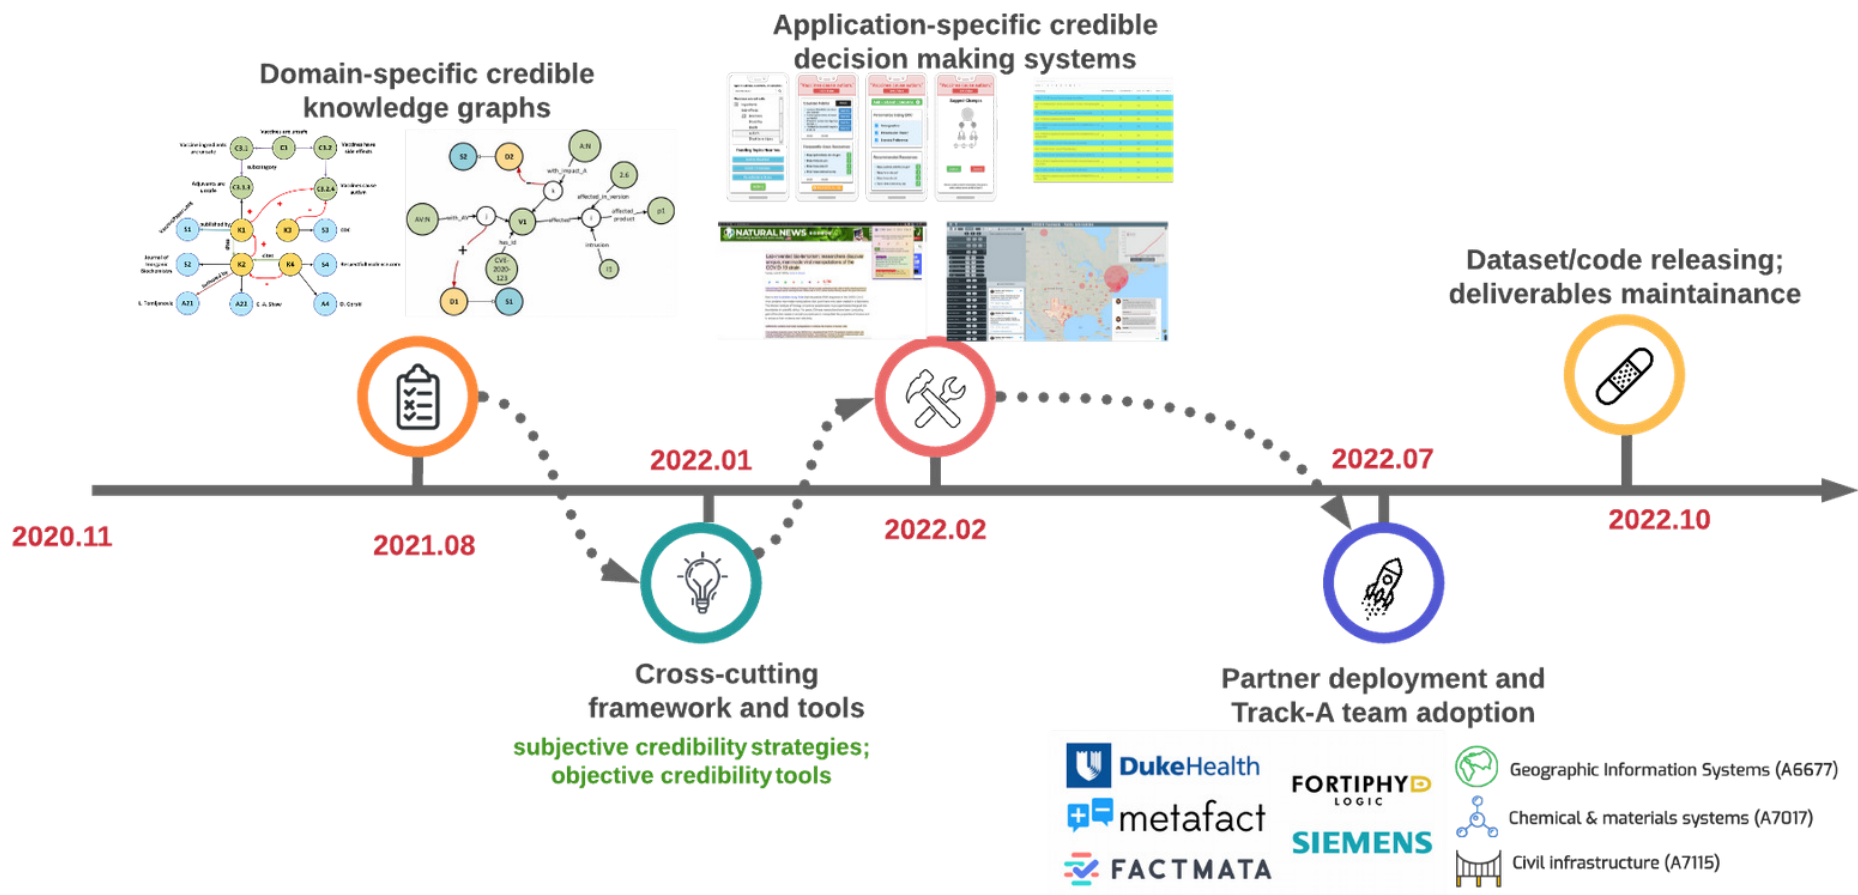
Application-specific credible decision making systems

Domain-specific credible knowledge graphs

Dataset/code releasing; deliverables maintainance

2022.01

2022.07

2020.11

2021.08

2022.02

2022.10

Cross-cutting framework and tools

subjective credibility strategies; objective credibility tools

Partner deployment and Track-A team adoption

DukeHealth

metafact

FACTMATA

FORTIPHYD LOGIC

SIEMENS

Geographic Information Systems (A6677)

Chemical & materials systems (A7017)

Civil infrastructure (A7115)